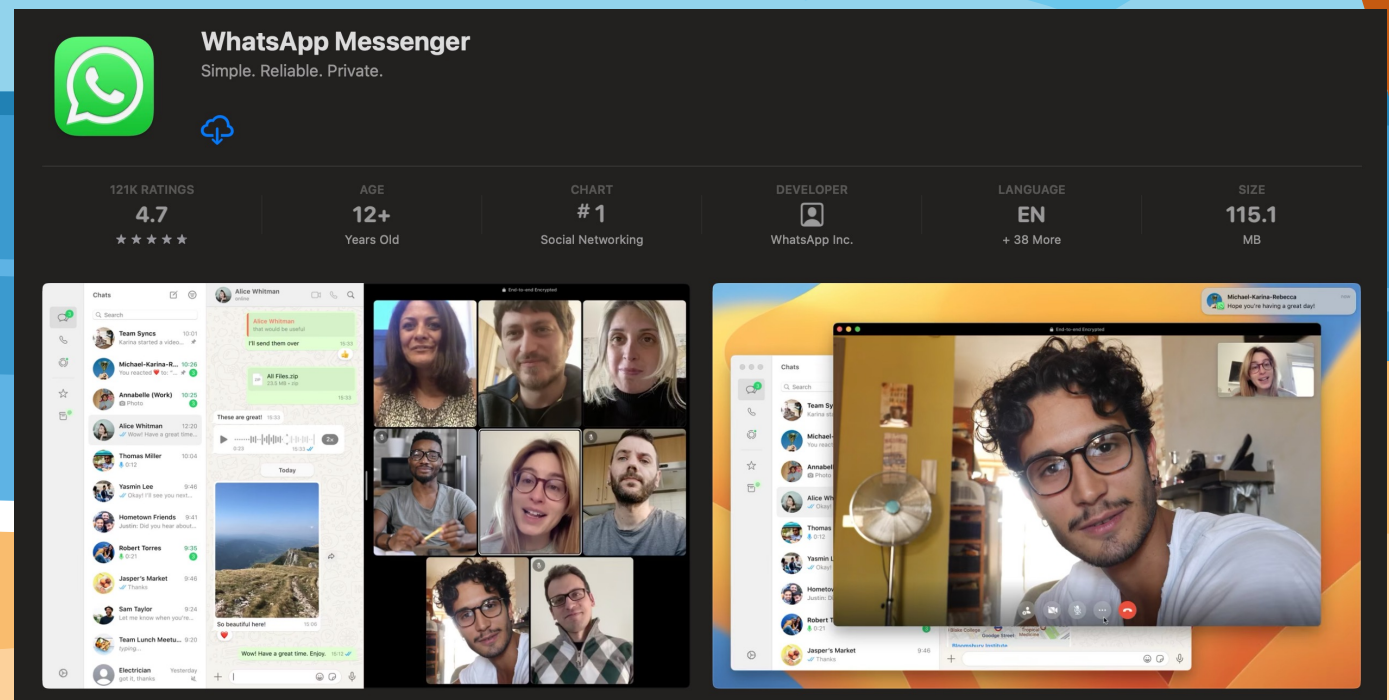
WhatsApp Messenger
Simple. Reliable. Private.

| 121K RATINGS | AGE | CHART | DEVELOPER | LANGUAGE | SIZE |
|---|---|---|---|---|---|
| 4.7 | 12+ | # 1 | | EN | 115.1 |
| ★★★★★ | Years Old | Social Networking | WhatsApp Inc. | + 38 More | MB |

Chats
Search
Team Syncs 10:01
Karina started a video...
Michael-Karina-R... 10:26
You reacted ❤️ to: "...
Annabelle (Work) 10:25
Photo
Alice Whitman 12:20
Wow! Have a great time...
Thomas Miller 10:04
0:12
Yasmin Lee 9:46
Okay! I'll see you next...
Hometown Friends 9:41
Justin: Did you hear about...
Robert Torres 8:35
0:21
Jasper's Market 9:46
Thanks
Sam Taylor 9:24
Let me know when you're...
Team Lunch Meetu... 9:20
typing...
Electrician Yesterday
got it, thanks

Alice Whitman
online
Alice Whitman
that would be useful
I'll send them over 15:33
All Files.zip
23.5 MB • zip
These are great! 15:33
0:23 15:33
2x
Today
So beautiful here! 15:06
Wow! Have a great time. Enjoy. 15:12

End-to-end Encrypted

Michael-Karina-Rebecca
Hope you're having a great day!
End-to-end Encrypted
Chats
Search
Team Sy
Karina st
Michael
You react
Annabel
Photo
Alice Wh
Okay!
Thomas
0:12
Yasmin L
Okay!
Hometov
Justin: D
Robert T
0:21
Jasper's Market 9:46
Thanks